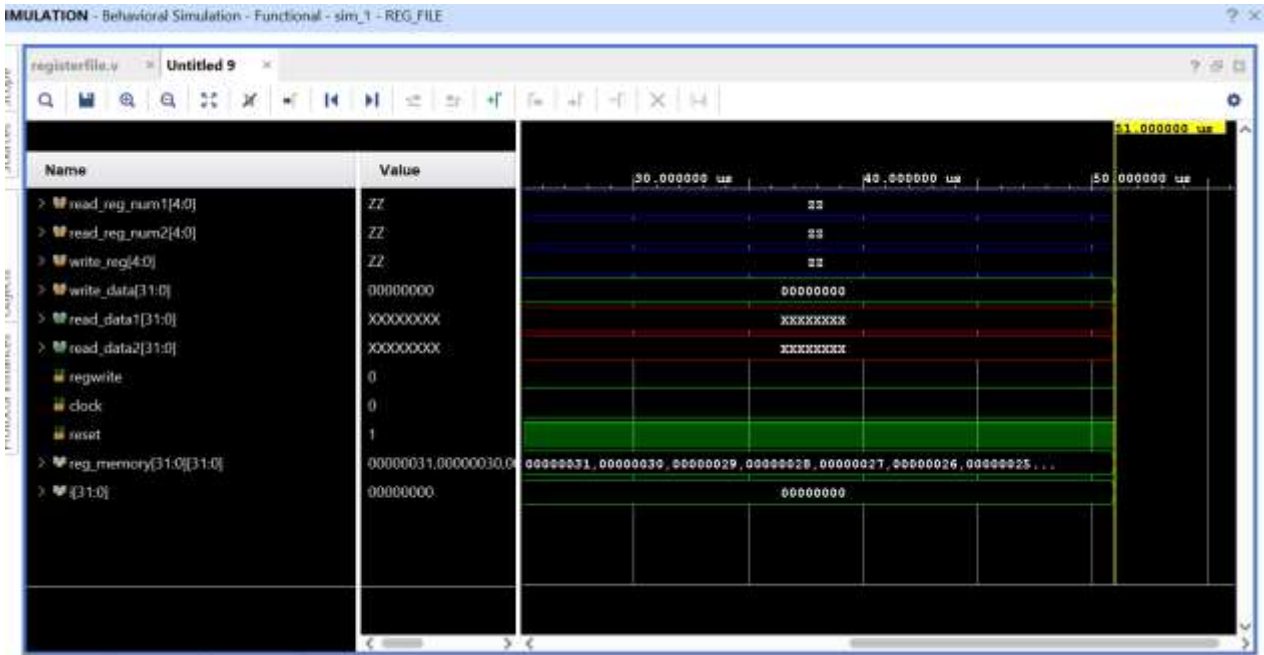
IMULATION - Behavioral Simulation - Functional - sim_1 - REG_FILE

? ×

registerfile.v × Untitled 9 ×

51.000000 us

Name | Value
--- | ---
read_reg_num1[4:0] | ZZ
read_reg_num2[4:0] | ZZ
write_reg[4:0] | ZZ
write_data[31:0] | 00000000
read_data1[31:0] | XXXXXXXX
read_data2[31:0] | XXXXXXXX
regwrite | 0
clock | 0
reset | 1
reg_memory[31:0][31:0] | 00000031,00000030,0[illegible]
i[31:0] | 00000000

30.000000 us
40.000000 us
50.000000 us

zz
zz
zz
00000000
XXXXXXXX
XXXXXXXX
00000031,00000030,00000029,00000028,00000027,00000026,00000025...
00000000